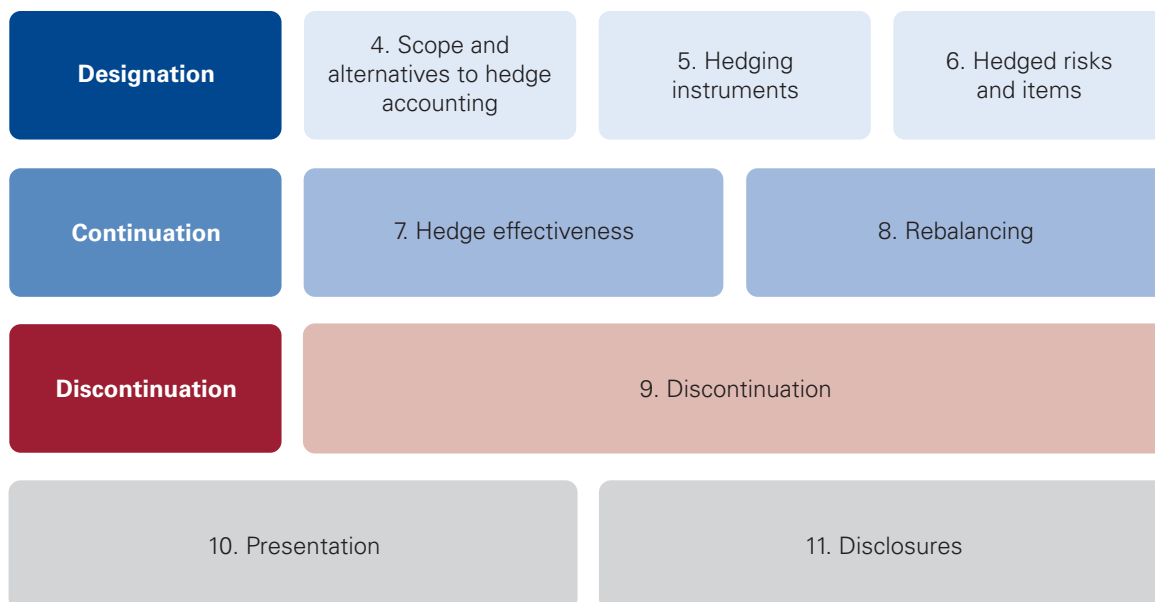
Designation

4. Scope and alternatives to hedge accounting

5. Hedging instruments

6. Hedged risks and items

Continuation

7. Hedge effectiveness

8. Rebalancing

Discontinuation

9. Discontinuation

10. Presentation

11. Disclosures